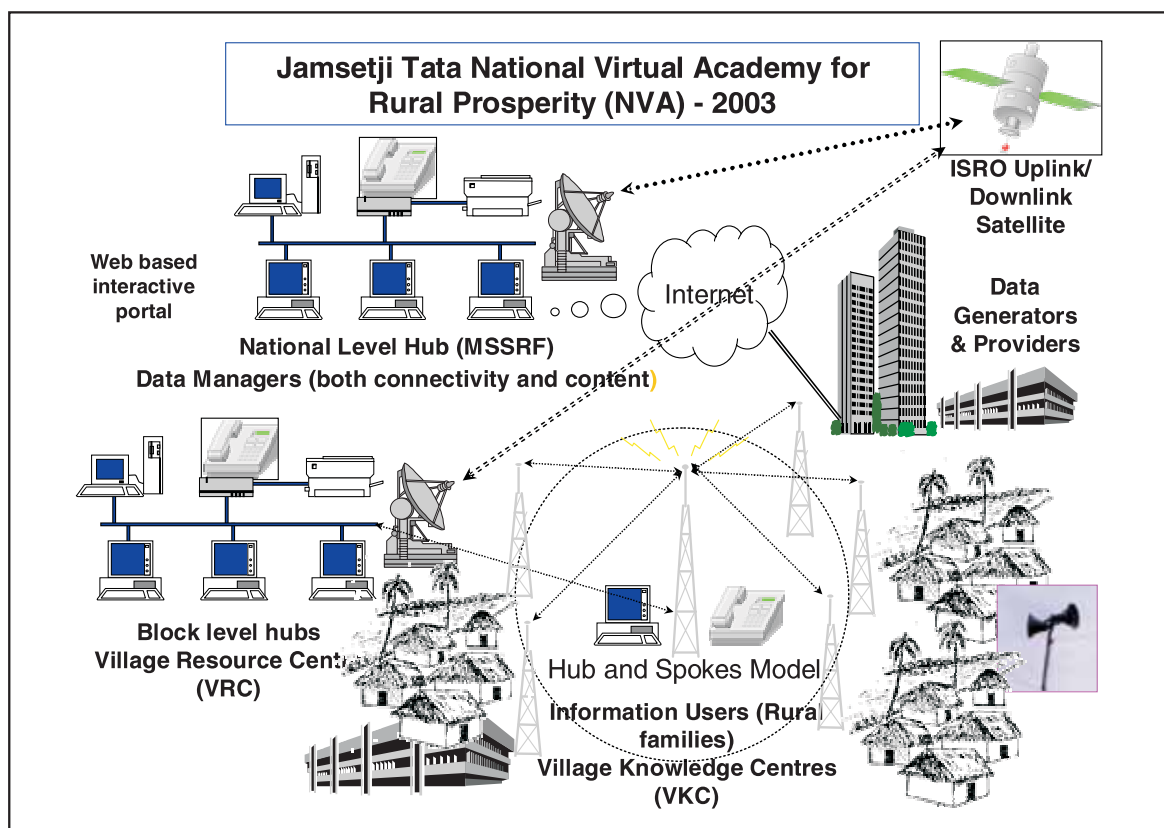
Jamsetji Tata National Virtual Academy for Rural Prosperity (NVA) - 2003

ISRO Uplink/ Downlink Satellite

Web based interactive portal

Internet

Data Generators & Providers

National Level Hub (MSSRF)
Data Managers (both connectivity and content)

Block level hubs
Village Resource Cent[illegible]
(VRC)

Hub and Spokes Model

Information Users (Rura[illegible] families)
Village Knowledge Centres
(VKC)